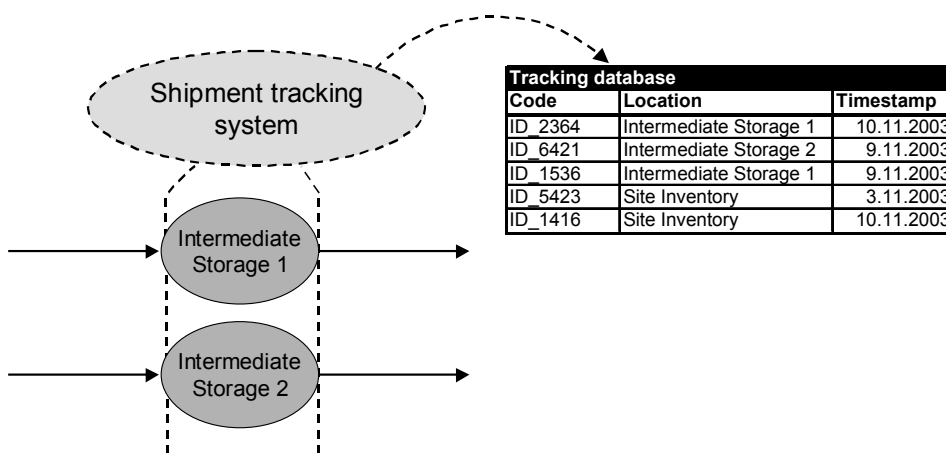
Shipment tracking system

Tracking database

| Code | Location | Timestamp |
|---|---|---|
| ID_2364 | Intermediate Storage 1 | 10.11.2003 |
| ID_6421 | Intermediate Storage 2 | 9.11.2003 |
| ID_1536 | Intermediate Storage 1 | 9.11.2003 |
| ID_5423 | Site Inventory | 3.11.2003 |
| ID_1416 | Site Inventory | 10.11.2003 |

Intermediate Storage 1

Intermediate Storage 2